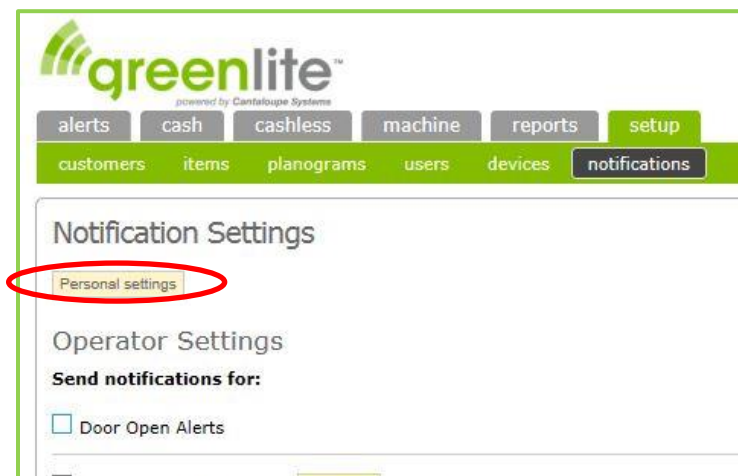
greenlite™
powered by Cantaloupe Systems

alerts cash cashless machine reports setup

customers items planograms users devices notifications

Notification Settings

Personal settings

Operator Settings

Send notifications for:

Door Open Alerts